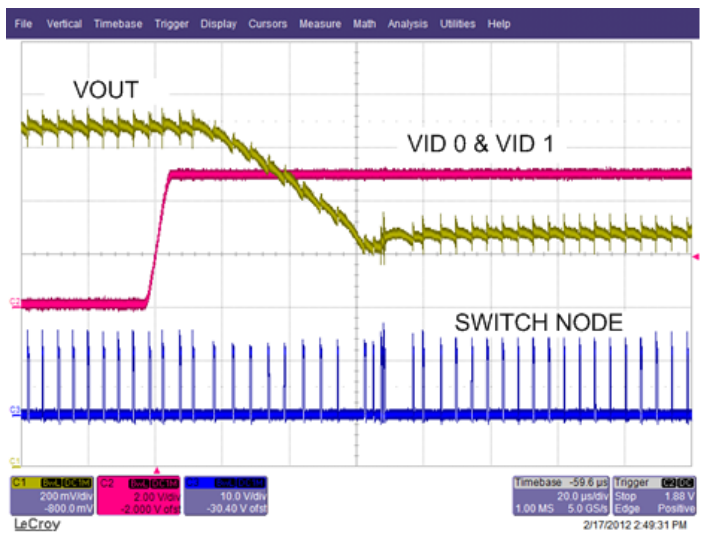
File Vertical Timebase Trigger Display Cursors Measure Math Analysis Utilities Help

VOUT

VID 0 & VID 1

SWITCH NODE

C1 BwL DC1M
200 mV/div
-800.0 mV

C2 BwL DC1M
2.00 V/div
-2.000 V ofst

C3 BwL DC1M
10.0 V/div
-30.40 V ofst

Timebase -59.6 µs
20.0 µs/div
1.00 MS 5.0 GS/s

Trigger C2 DC
Stop 1.88 V
Edge Positive

LeCroy

2/17/2012 2:49:31 PM